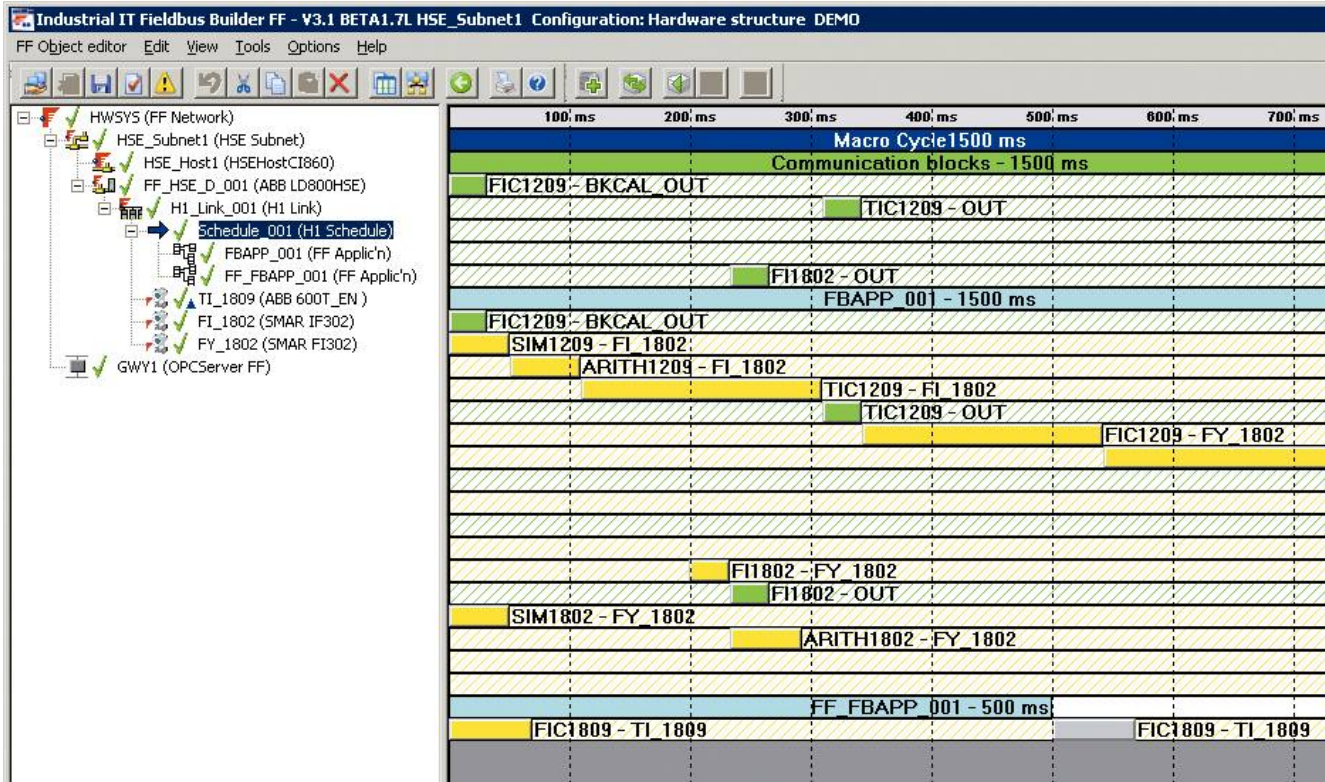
Industrial IT Fieldbus Builder FF - V3.1 BETA1.7L HSE_Subnet1 Configuration: Hardware structure DEMO

FF Object editor Edit View Tools Options Help

HWSYS (FF Network)
HSE_Subnet1 (HSE Subnet)
HSE_Host1 (HSEHostCI860)
FF_HSE_D_001 (ABB LD800HSE)
H1_Link_001 (H1 Link)
Schedule_001 (H1 Schedule)
FBAPP_001 (FF Applic'n)
FF_FBAPP_001 (FF Applic'n)
TI_1809 (ABB 600T_EN )
FI_1802 (SMAR IF302)
FY_1802 (SMAR FI302)
GWY1 (OPCServer FF)

100 ms 200 ms 300 ms 400 ms 500 ms 600 ms 700 ms

Macro Cycle1500 ms
Communication blocks - 1500 ms
FIC1209 - BKCAL_OUT
TIC1209 - OUT
FI1802 - OUT
FBAPP_001 - 1500 ms
FIC1209 - BKCAL_OUT
SIM1209 - FI_1802
ARITH1209 - FI_1802
TIC1209 - FI_1802
TIC1209 - OUT
FIC1209 - FY_1802
FI1802 - FY_1802
FI1802 - OUT
SIM1802 - FY_1802
ARITH1802 - FY_1802
FF_FBAPP_001 - 500 ms
FIC1809 - TI_1809
FIC1809 - TI_1809